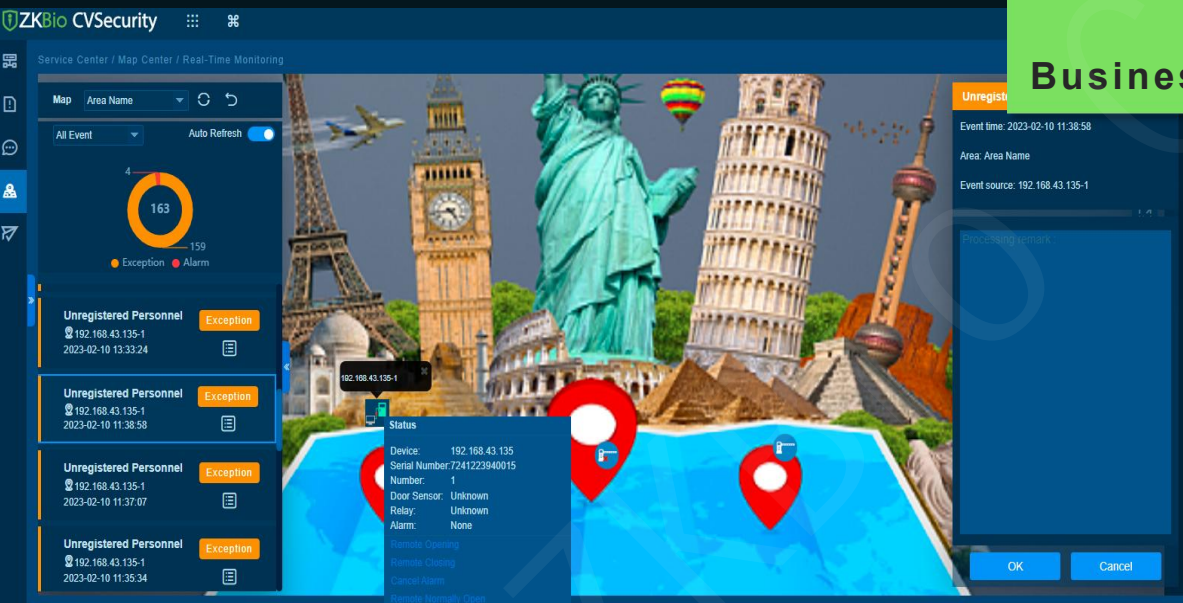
ZKBio CVSecurity

Service Center / Map Center / Real-Time Monitoring

Map Area Name

All Event Auto Refresh

4
163
159
Exception Alarm

Unregistered Personnel Exception
192.168.43.135-1
2023-02-10 13:33:24

Unregistered Personnel Exception
192.168.43.135-1
2023-02-10 11:38:58

Unregistered Personnel Exception
192.168.43.135-1
2023-02-10 11:37:07

Unregistered Personnel Exception
192.168.43.135-1
2023-02-10 11:35:34

192.168.43.135-1

Status
Device: 192.168.43.135
Serial Number: 7241223940015
Number: 1
Door Sensor: Unknown
Relay: Unknown
Alarm: None
Remote Opening
Remote Closing
Cancel Alarm
Remote Normally Open

Unregiste
Busines
Event time: 2023-02-10 11:38:58
Area: Area Name
Event source: 192.168.43.135-1
Processing remark
OK Cancel